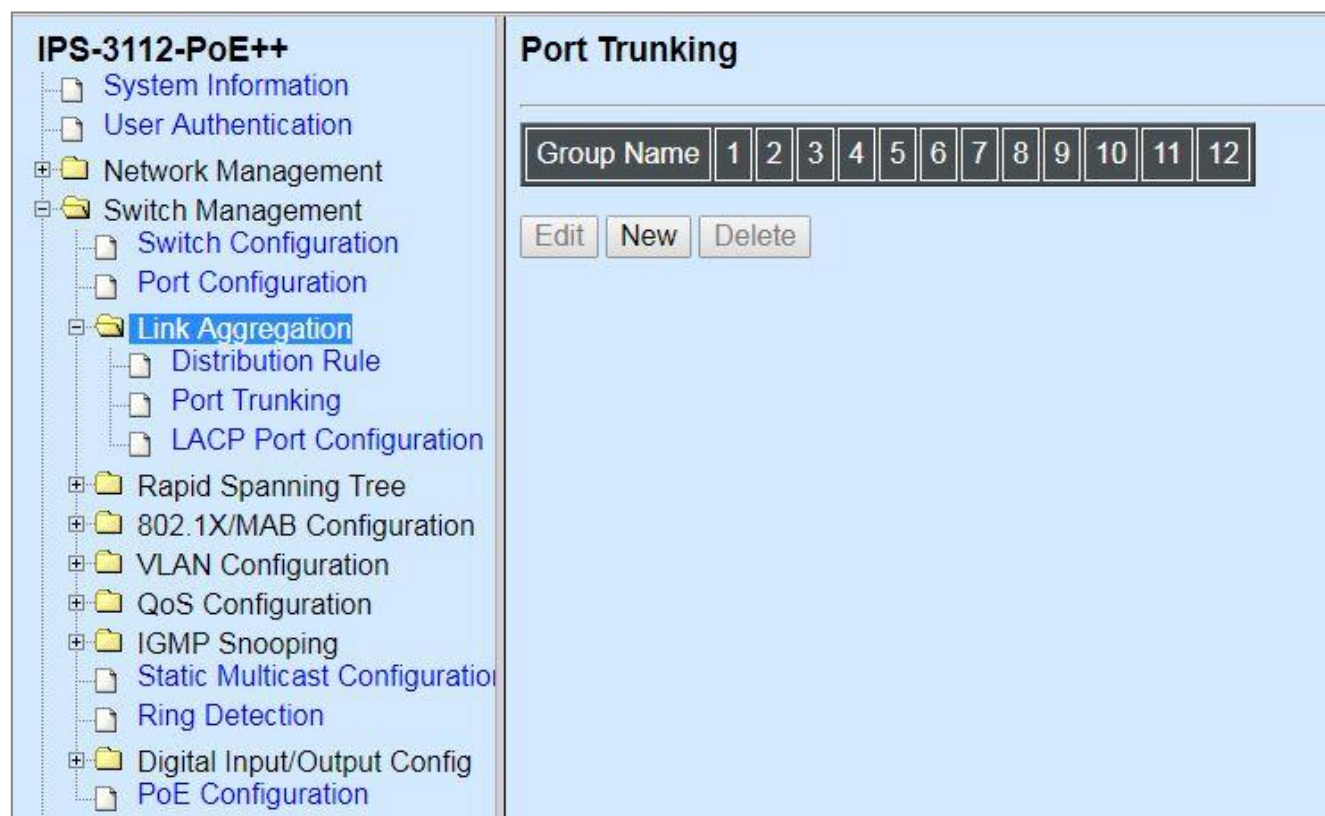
IPS-3112-PoE++
System Information
User Authentication
Network Management
Switch Management
Switch Configuration
Port Configuration
Link Aggregation
Distribution Rule
Port Trunking
LACP Port Configuration
Rapid Spanning Tree
802.1X/MAB Configuration
VLAN Configuration
QoS Configuration
IGMP Snooping
Static Multicast Configuratio
Ring Detection
Digital Input/Output Config
PoE Configuration

Port Trunking

| Group Name | 1 | 2 | 3 | 4 | 5 | 6 | 7 | 8 | 9 | 10 | 11 | 12 |
|---|---|---|---|---|---|---|---|---|---|---|---|---|

Edit New Delete